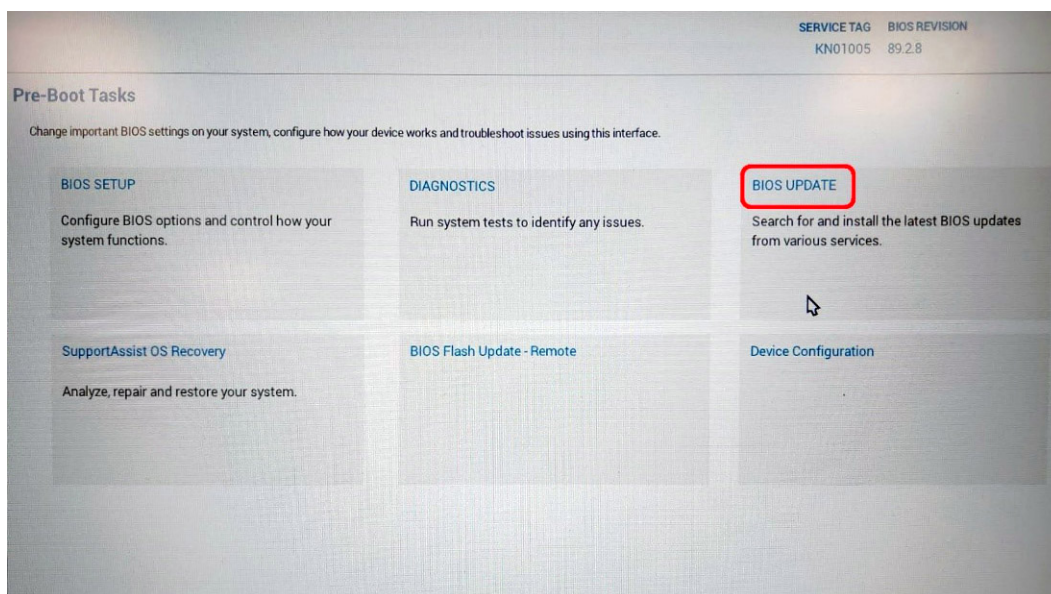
SERVICE TAG KN01005
BIOS REVISION 89.2.8

Pre-Boot Tasks

Change important BIOS settings on your system, configure how your device works and troubleshoot issues using this interface.

BIOS SETUP

Configure BIOS options and control how your system functions.

DIAGNOSTICS

Run system tests to identify any issues.

BIOS UPDATE

Search for and install the latest BIOS updates from various services.

SupportAssist OS Recovery

Analyze, repair and restore your system.

BIOS Flash Update - Remote

Device Configuration